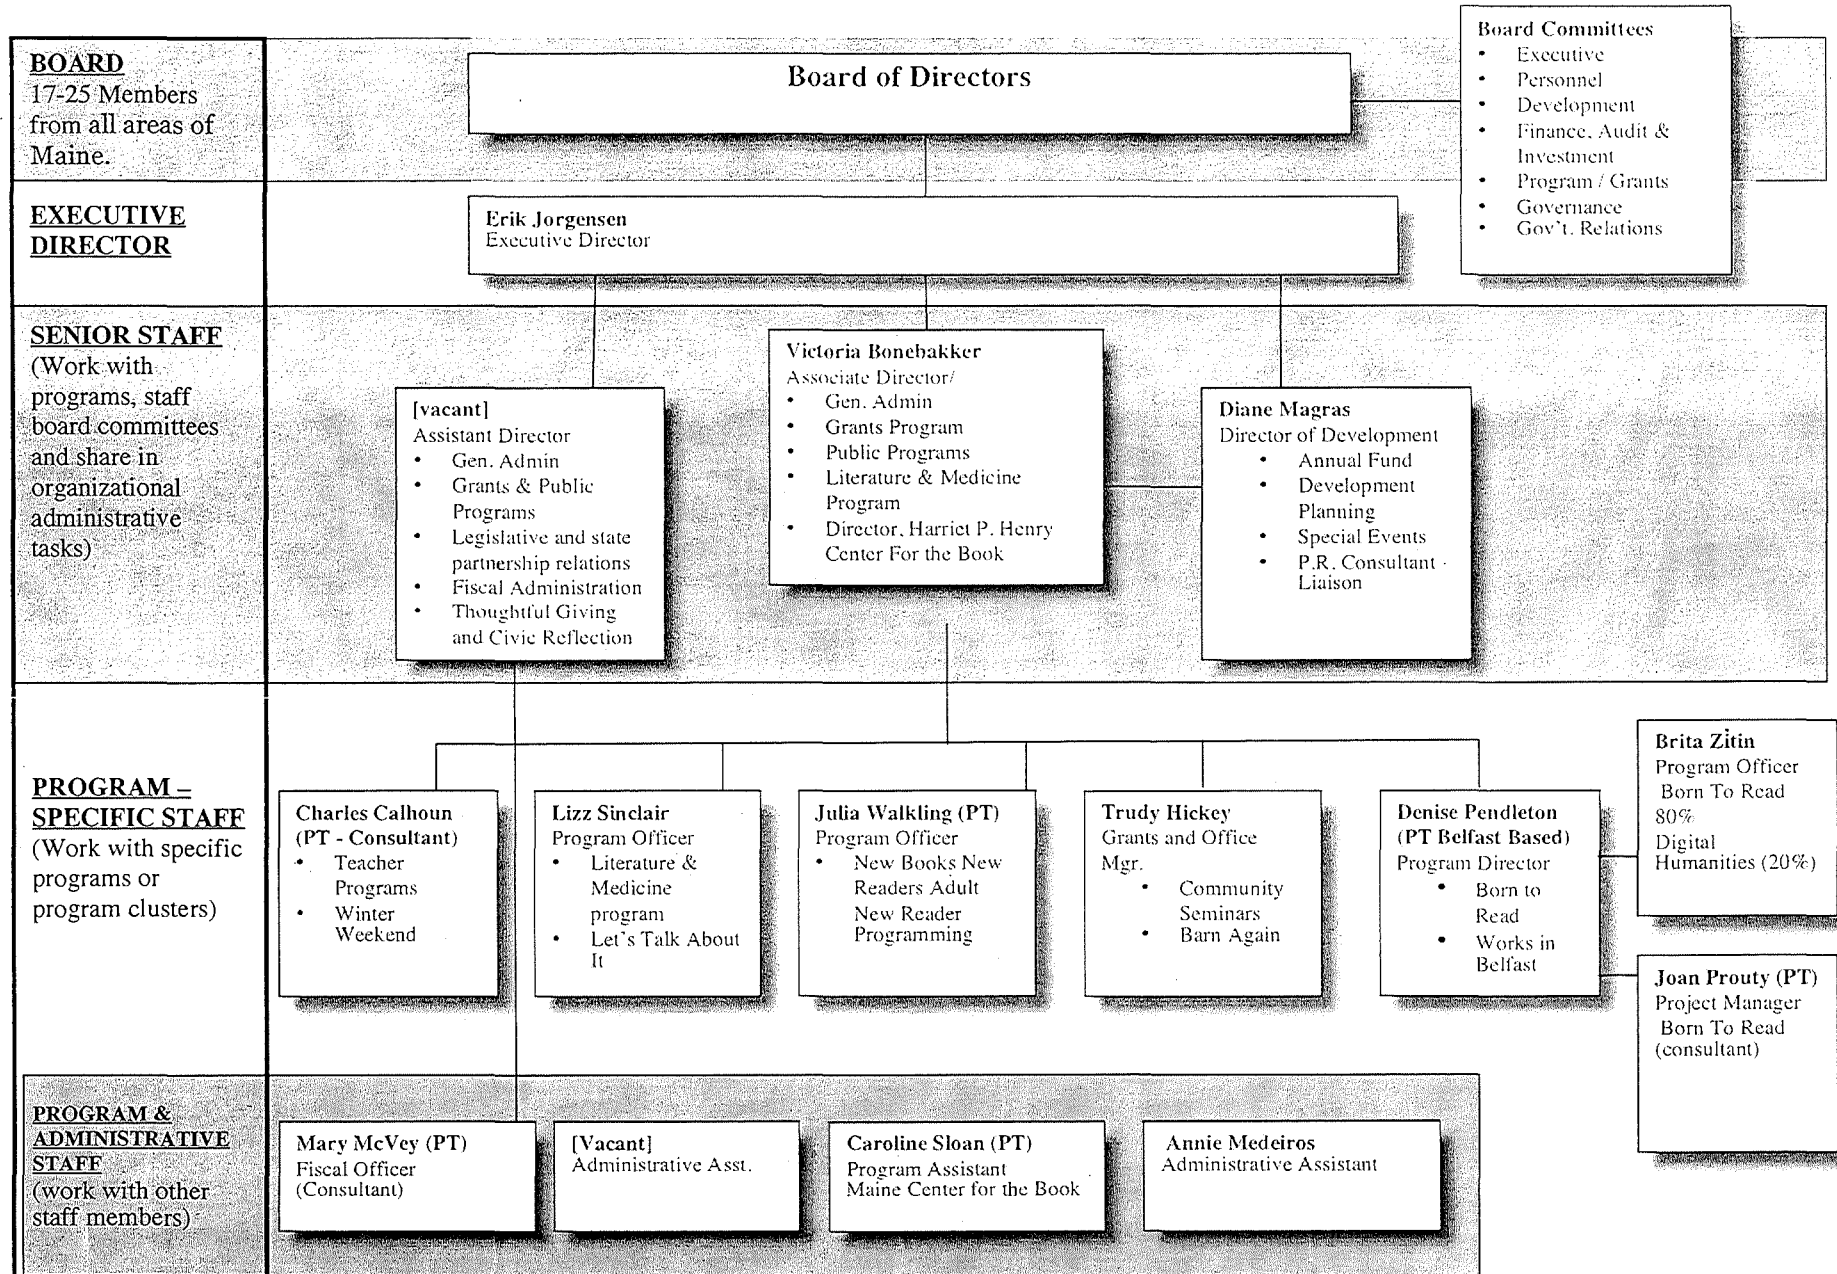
BOARD
17-25 Members from all areas of Maine.

Board of Directors

Board Committees
- Executive
- Personnel
- Development
- Finance, Audit & Investment
- Program / Grants
- Governance
- Gov't. Relations

EXECUTIVE DIRECTOR

Erik Jorgensen
Executive Director

SENIOR STAFF
(Work with programs, staff board committees and share in organizational administrative tasks)

[vacant]
Assistant Director
- Gen. Admin
- Grants & Public Programs
- Legislative and state partnership relations
- Fiscal Administration
- Thoughtful Giving and Civic Reflection

Victoria Bonebakker
Associate Director/
- Gen. Admin
- Grants Program
- Public Programs
- Literature & Medicine Program
- Director, Harriet P. Henry Center For the Book

Diane Magras
Director of Development
- Annual Fund
- Development Planning
- Special Events
- P.R. Consultant Liaison

PROGRAM – SPECIFIC STAFF
(Work with specific programs or program clusters)

Charles Calhoun
(PT - Consultant)
- Teacher Programs
- Winter Weekend

Lizz Sinclair
Program Officer
- Literature & Medicine program
- Let's Talk About It

Julia Walkling (PT)
Program Officer
- New Books New Readers Adult New Reader Programming

Trudy Hickey
Grants and Office Mgr.
- Community Seminars
- Barn Again

Denise Pendleton
(PT Belfast Based)
Program Director
- Born to Read
- Works in Belfast

Brita Zitin
Program Officer
Born To Read 80%
Digital Humanities (20%)

Joan Prouty (PT)
Project Manager
Born To Read (consultant)

PROGRAM & ADMINISTRATIVE STAFF
(work with other staff members)

Mary McVey (PT)
Fiscal Officer
(Consultant)

[Vacant]
Administrative Asst.

Caroline Sloan (PT)
Program Assistant
Maine Center for the Book

Annie Medeiros
Administrative Assistant